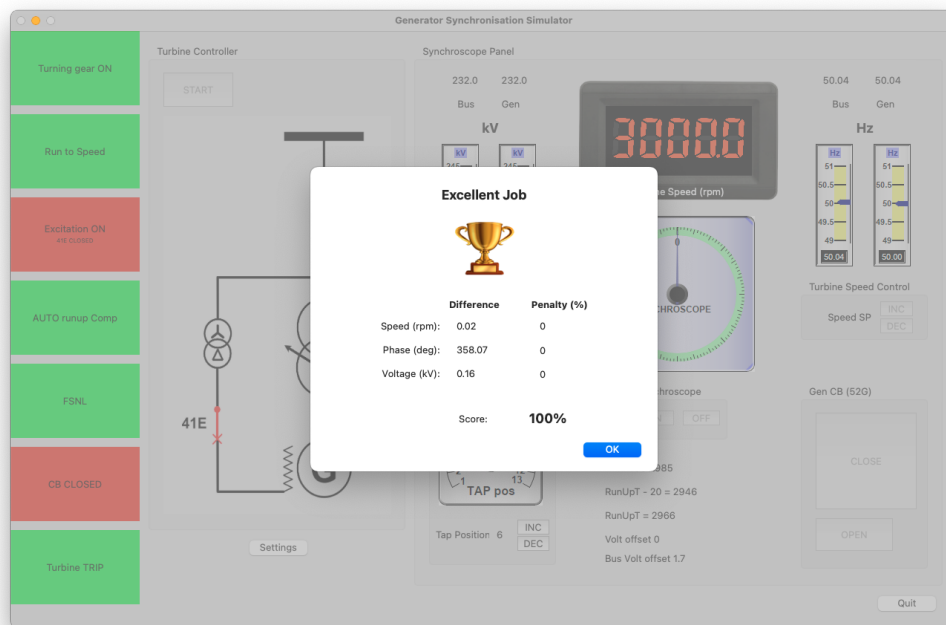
Generator Synchronisation Simulator

Turning gear ON

Run to Speed

Excitation ON
41E CLOSED

AUTO runup Comp

FSNL

CB CLOSED

Turbine TRIP

Turbine Controller

START

41E

Settings

Synchroscope Panel

232.0 232.0
Bus Gen

kV

kV kV

3000.0

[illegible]e Speed (rpm)

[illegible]CHROSCOPE

50.04 50.04
Bus Gen

Hz

Hz Hz
51 51
50.5 50.5
50 50
49.5 49.5
49 49
50.04 50.00

Turbine Speed Control

Speed SP INC DEC

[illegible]chroscope

OFF

Gen CB (52G)

CLOSE

OPEN

TAP pos

Tap Position 6 INC DEC

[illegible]985

RunUpT - 20 = 2946

RunUpT = 2966

Volt offset 0

Bus Volt offset 1.7

Quit

Excellent Job

| | Difference | Penalty (%) |
|---|---|---|
| Speed (rpm): | 0.02 | 0 |
| Phase (deg): | 358.07 | 0 |
| Voltage (kV): | 0.16 | 0 |

Score: 100%

OK